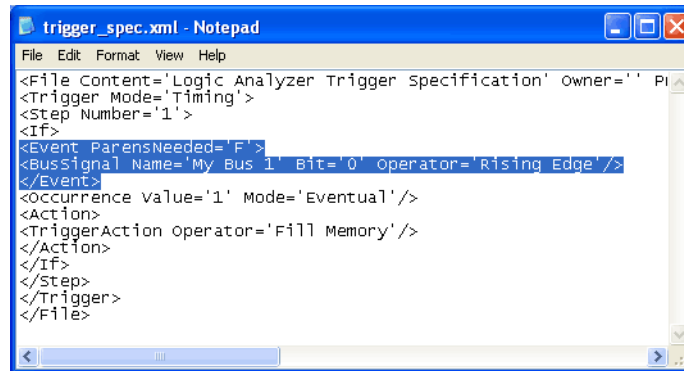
trigger_spec.xml - Notepad

File Edit Format View Help

<File Content='Logic Analyzer Trigger Specification' Owner='' P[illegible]
<Trigger Mode='Timing'>
<Step Number='1'>
<If>
<Event ParensNeeded='F'>
<BusSignal Name='My Bus 1' Bit='0' Operator='Rising Edge'/>
</Event>
<Occurrence Value='1' Mode='Eventual'/>
<Action>
<TriggerAction Operator='Fill Memory'/>
</Action>
</If>
</Step>
</Trigger>
</File>